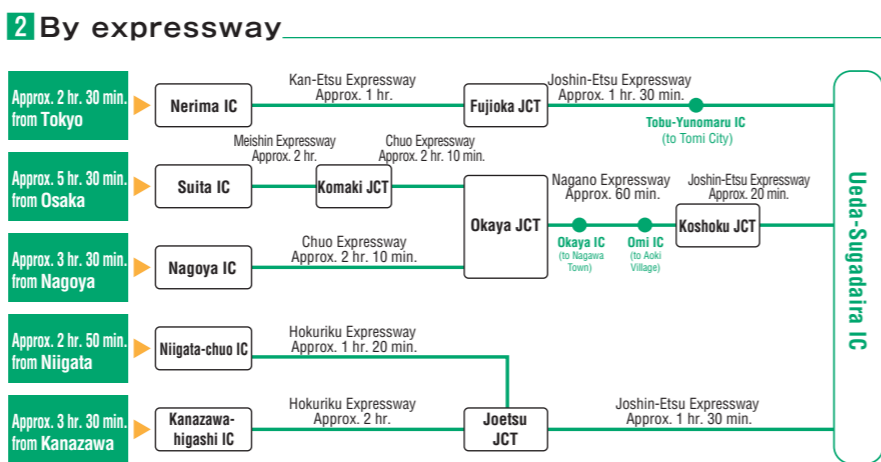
2 By expressway

Approx. 2 hr. 30 min. from Tokyo
Nerima IC
Kan-Etsu Expressway Approx. 1 hr.
Fujioka JCT
Joshin-Etsu Expressway Approx. 1 hr. 30 min.
Tobu-Yunomaru IC (to Tomi City)

Approx. 5 hr. 30 min. from Osaka
Suita IC
Meishin Expressway Approx. 2 hr.
Komaki JCT
Chuo Expressway Approx. 2 hr. 10 min.
Okaya JCT
Nagano Expressway Approx. 60 min.
Okaya IC (to Nagawa Town)
Omi IC (to Aoki Village)
Joshin-Etsu Expressway Approx. 20 min.
Koshoku JCT

Approx. 3 hr. 30 min. from Nagoya
Nagoya IC
Chuo Expressway Approx. 2 hr. 10 min.

Approx. 2 hr. 50 min. from Niigata
Niigata-chuo IC
Hokuriku Expressway Approx. 1 hr. 20 min.

Approx. 3 hr. 30 min. from Kanazawa
Kanazawa-higashi IC
Hokuriku Expressway Approx. 2 hr.
Joetsu JCT
Joshin-Etsu Expressway Approx. 1 hr. 30 min.

Ueda-Sugadaira IC